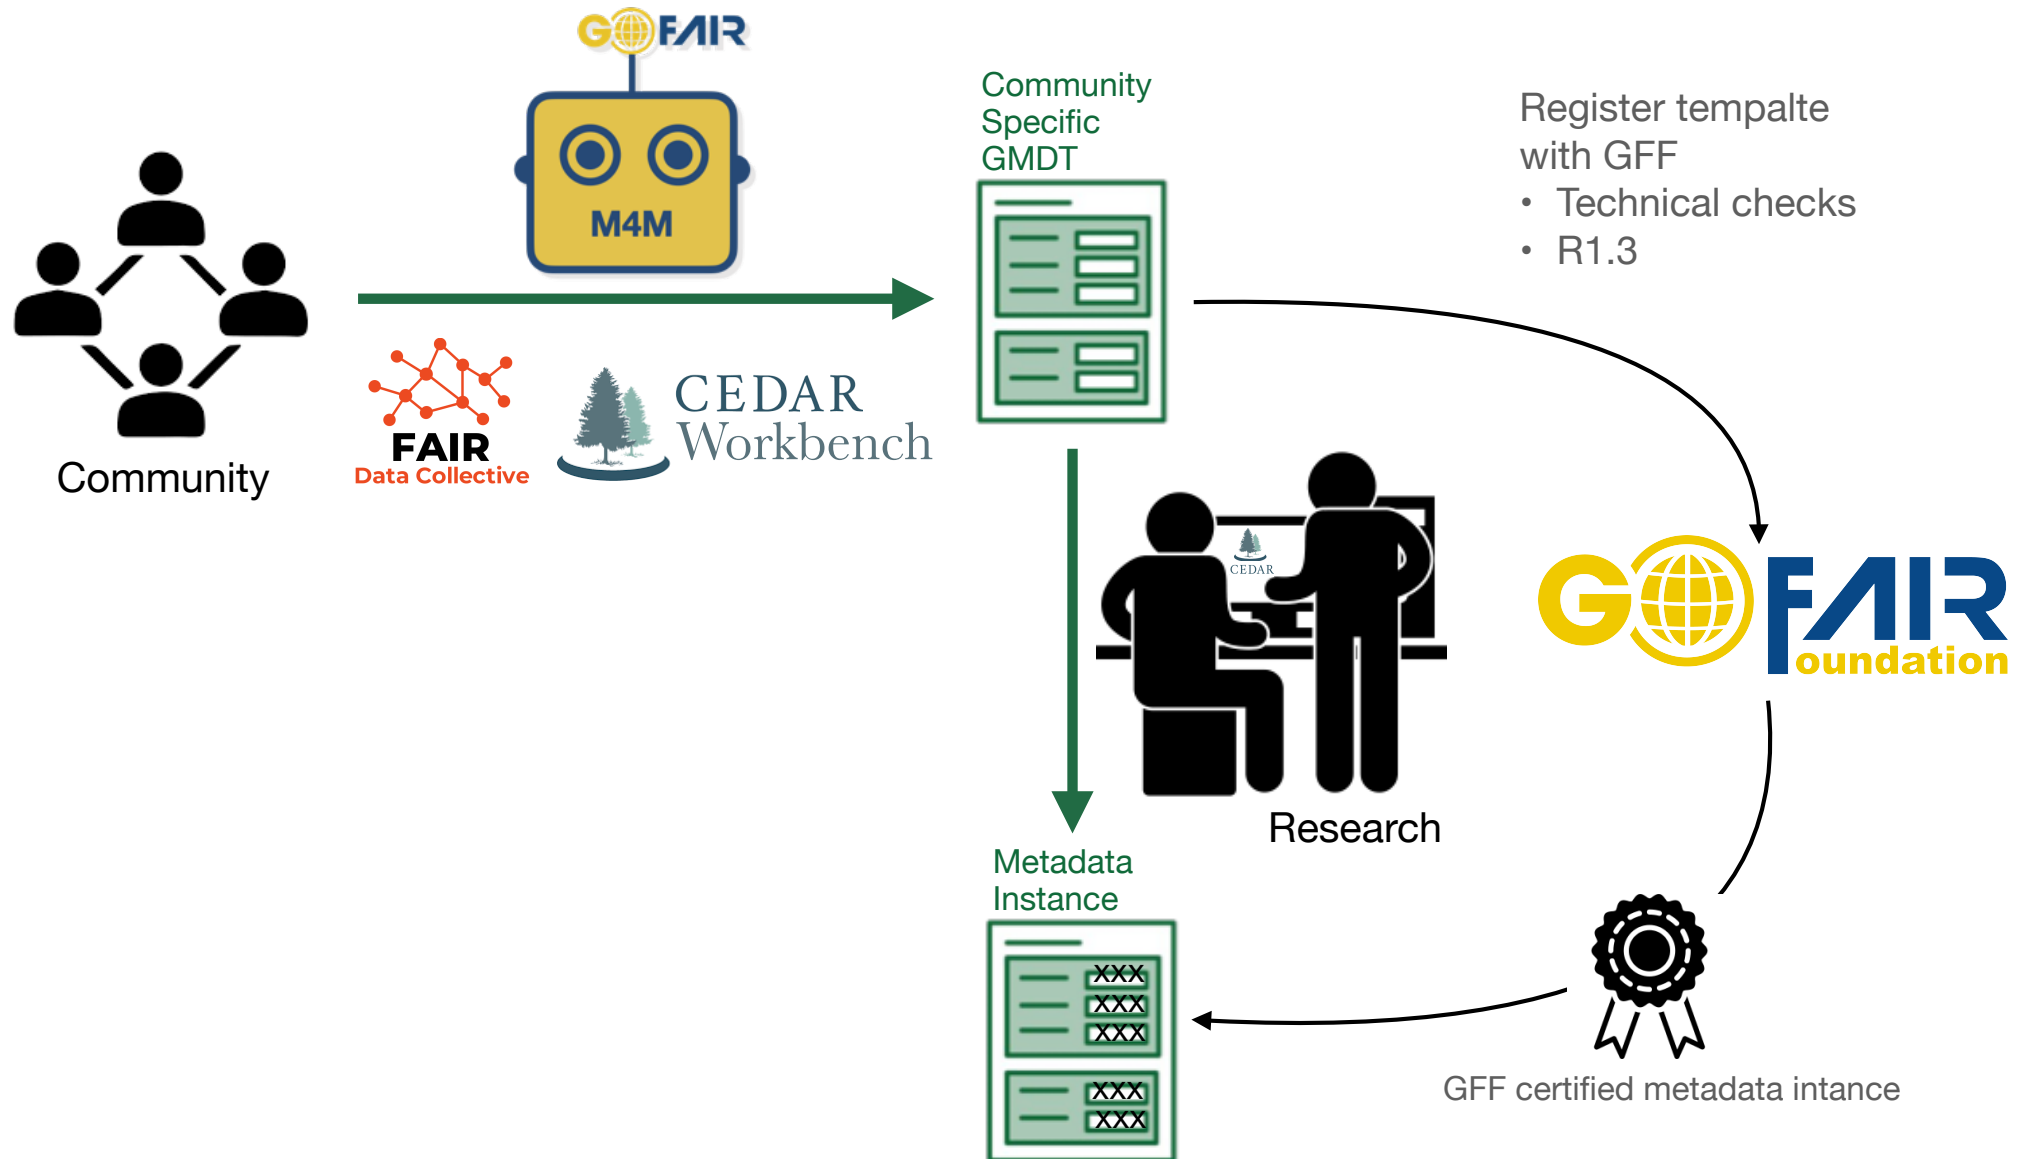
GO FAIR

M4M

Community

FAIR
Data Collective

CEDAR
Workbench

Community
Specific
GMDT

Register tempalte with GFF
• Technical checks
• R1.3

CEDAR

Research

GO FAIR
Foundation

Metadata
Instance

XXX
XXX
XXX
XXX
XXX

GFF certified metadata intance